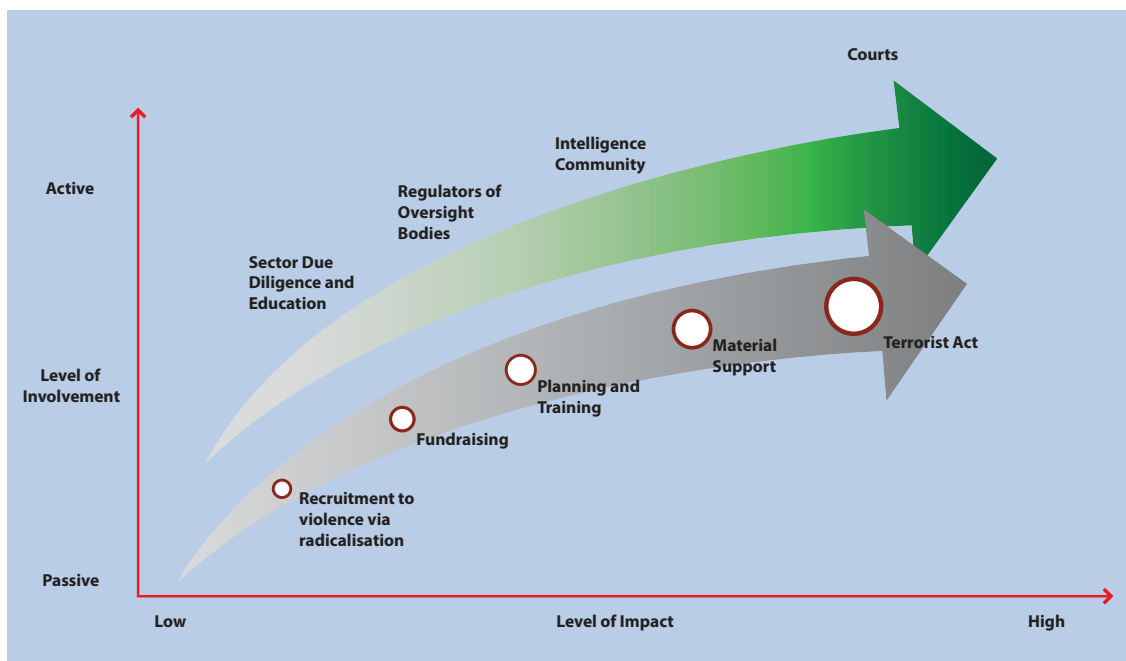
Courts

Intelligence Community

Regulators of Oversight Bodies

Sector Due Diligence and Education

Active

Level of Involvement

Passive

Recruitment to violence via radicalisation

Fundraising

Planning and Training

Material Support

Terrorist Act

Low

Level of Impact

High